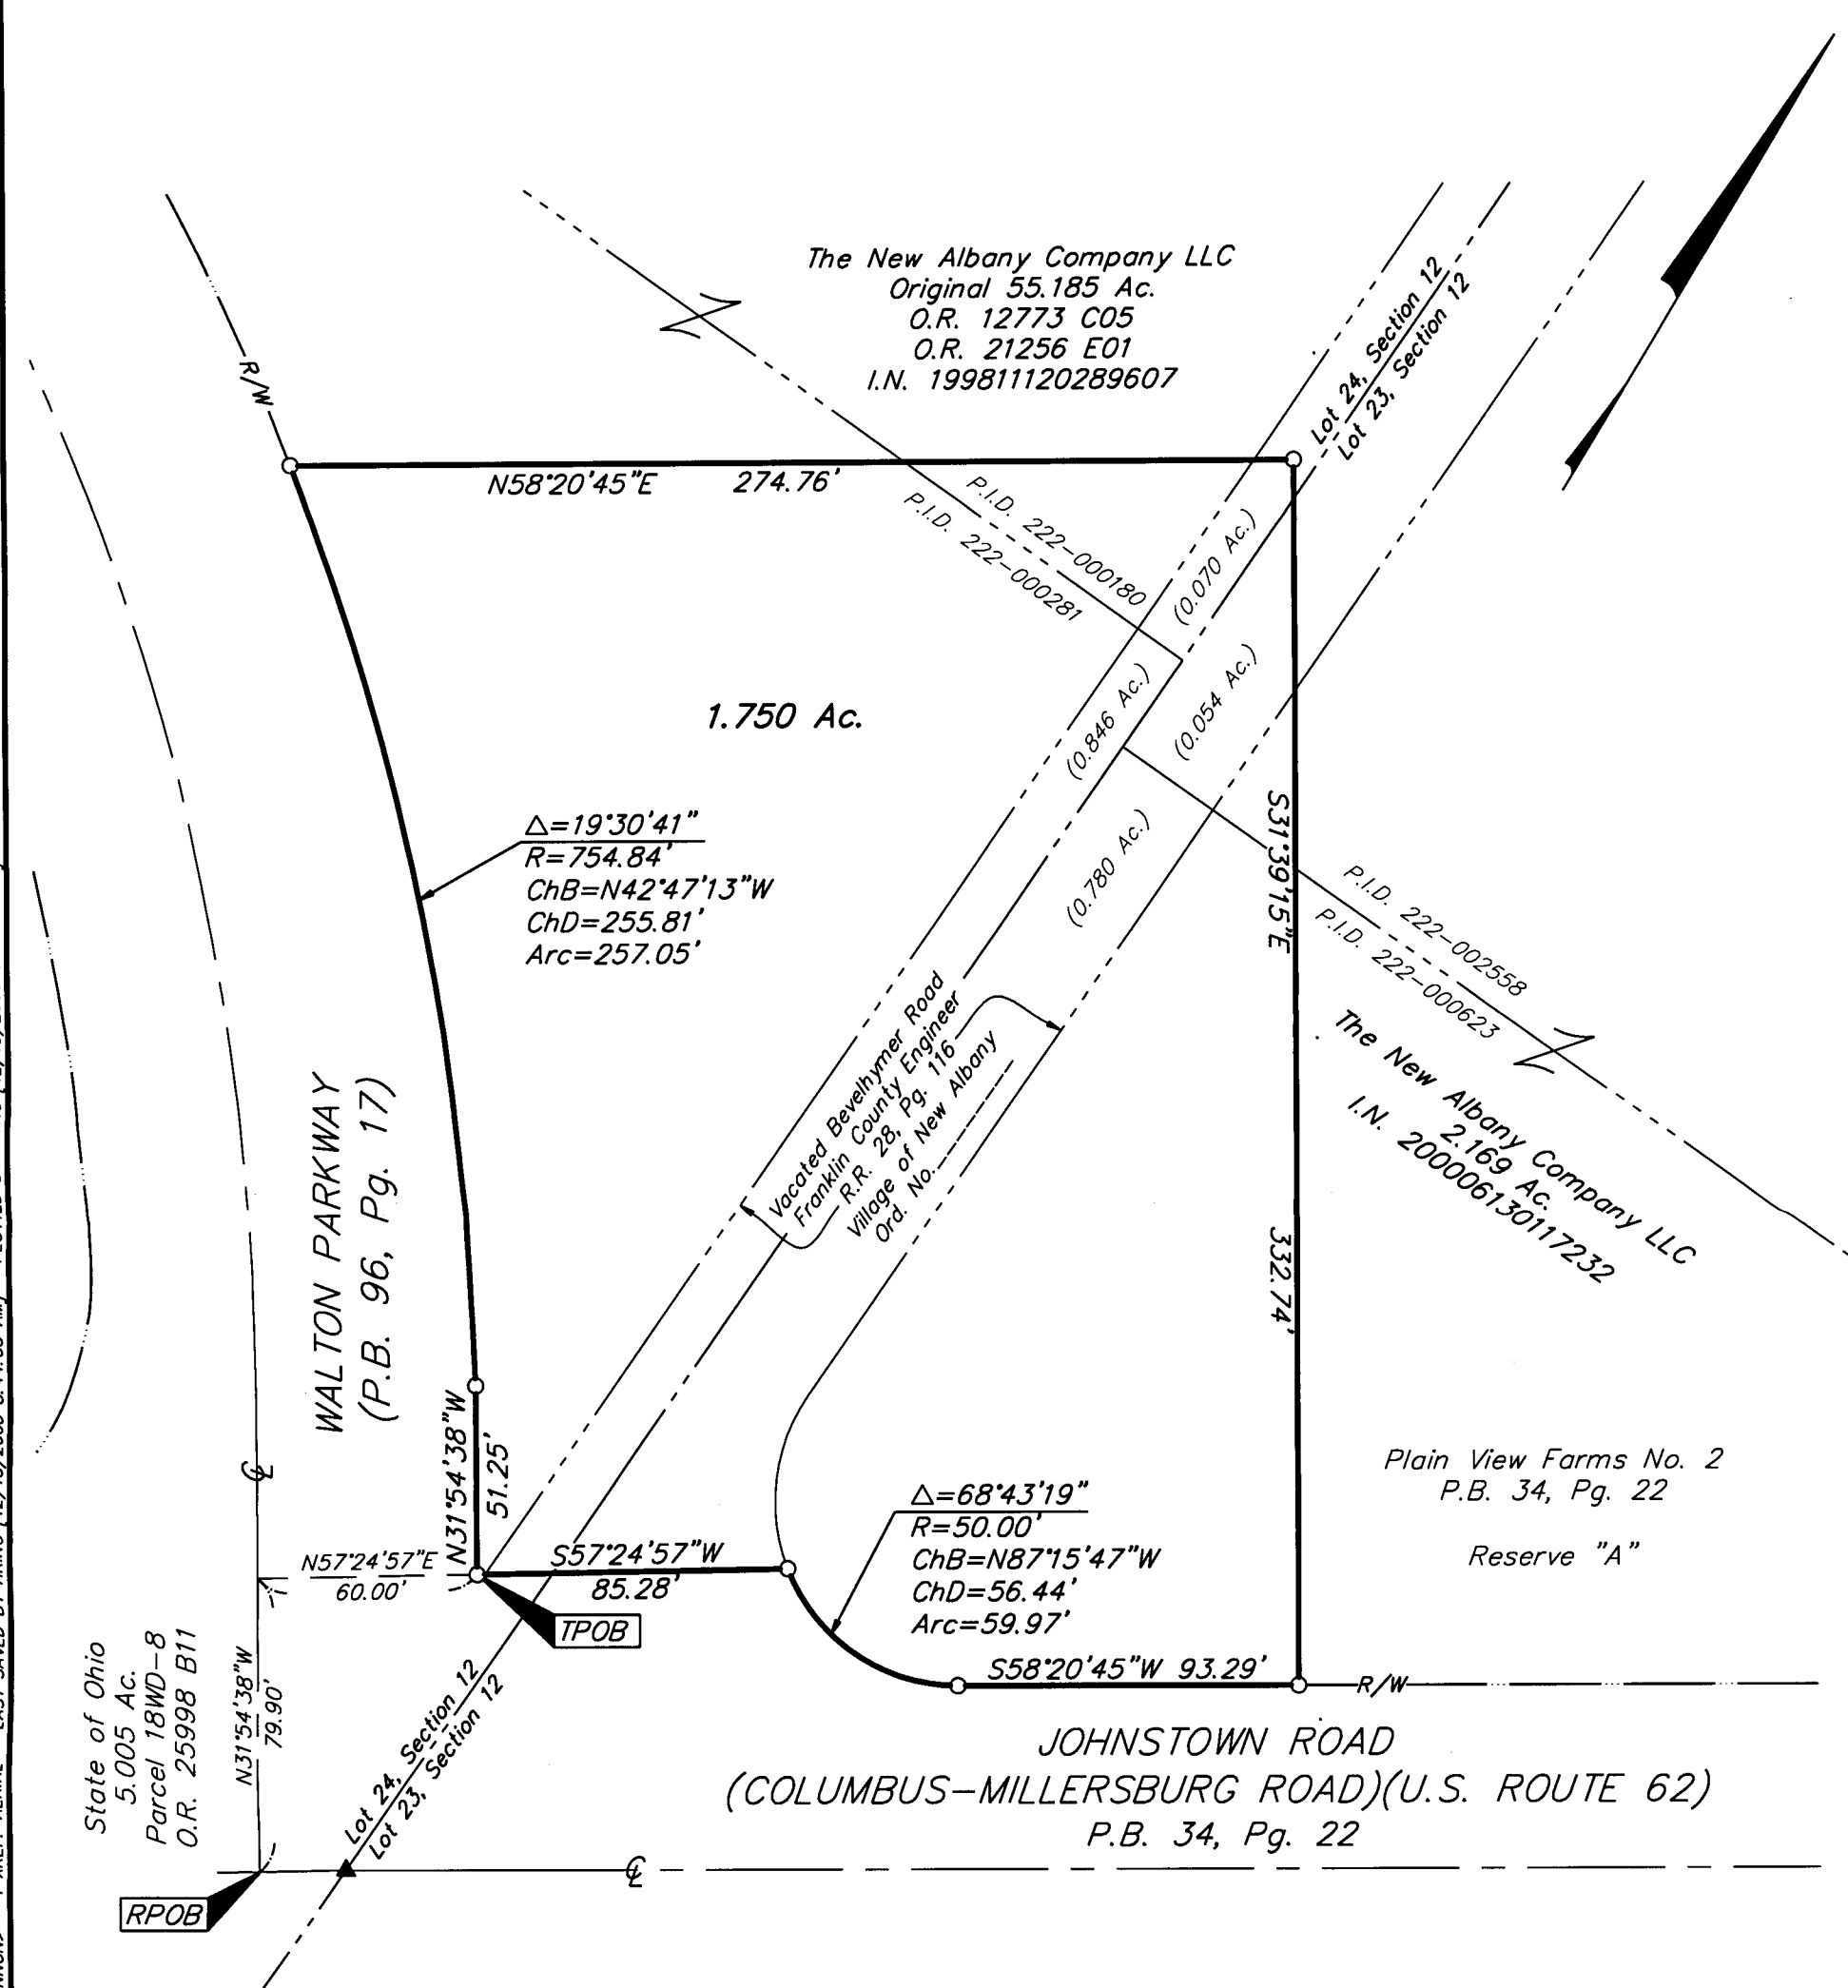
The New Albany Company LLC
Original 55.185 Ac.
O.R. 12773 C05
O.R. 21256 E01
I.N. 199811120289607

R/W

N58°20'45"E 274.76'

Lot 24, Section 12
Lot 23, Section 12

P.I.D. 222-000180
P.I.D. 222-000281

(0.070 Ac.)

1.750 Ac.

(0.846 Ac.)

(0.054 Ac.)

(0.780 Ac.)

S31°39'15"E

$\Delta$=19°30'41"
R=754.84'
ChB=N42°47'13"W
ChD=255.81'
Arc=257.05'

P.I.D. 222-002558
P.I.D. 222-000623

The New Albany Company LLC
2.169 Ac.
I.N. 200006130117232

Vacated Bevelhymer Road
Franklin County Engineer
R.R. 28, Pg. 116
Village of New Albany
Ord. No.

WALTON PARKWAY
(P.B. 96, Pg. 17)

332.74'

N31°54'38"W
51.25'

Plain View Farms No. 2
P.B. 34, Pg. 22

Reserve "A"

$\Delta$=68°43'19"
R=50.00'
ChB=N87°15'47"W
ChD=56.44'
Arc=59.97'

N57°24'57"E
60.00'

S57°24'57"W
85.28'

TPOB

S58°20'45"W 93.29'

R/W

State of Ohio
5.005 Ac.
Parcel 18WD-8
O.R. 25998 B11

N31°54'38"W
79.90'

Lot 24, Section 12
Lot 23, Section 12

JOHNSTOWN ROAD
(COLUMBUS-MILLERSBURG ROAD)(U.S. ROUTE 62)
P.B. 34, Pg. 22

RPOB